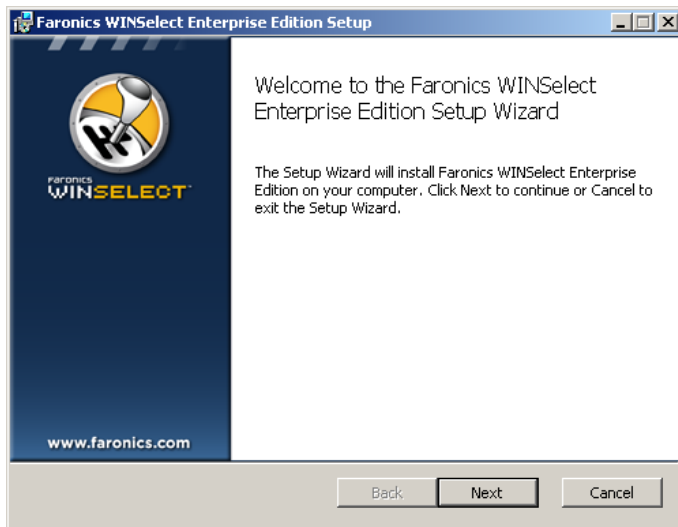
Faronics WINSelect Enterprise Edition Setup

Faronics
WINSELECT

www.faronics.com

Welcome to the Faronics WINSelect Enterprise Edition Setup Wizard

The Setup Wizard will install Faronics WINSelect Enterprise Edition on your computer. Click Next to continue or Cancel to exit the Setup Wizard.

Back
Next
Cancel